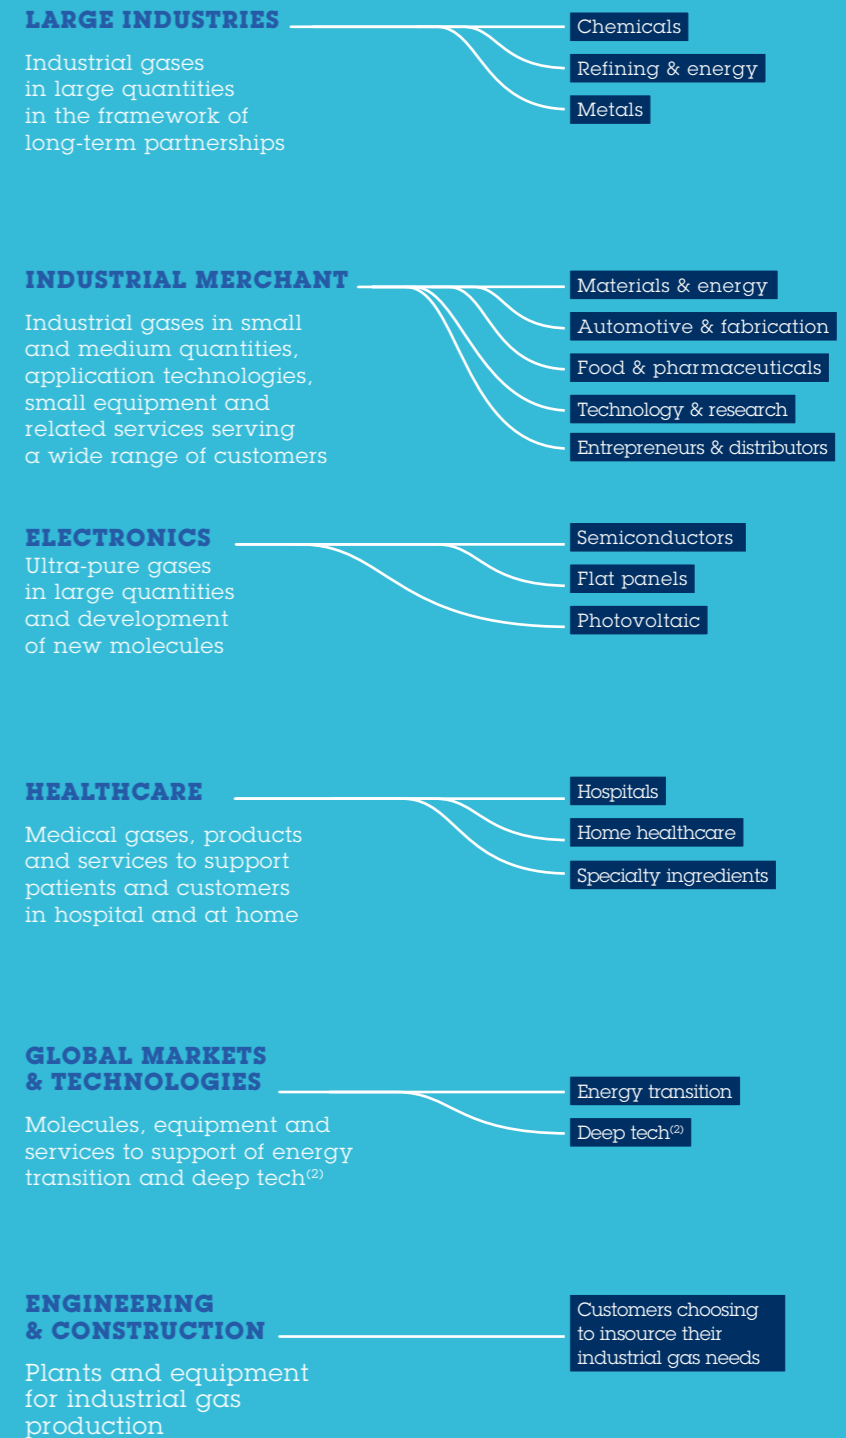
LARGE INDUSTRIES

Industrial gases in large quantities in the framework of long-term partnerships

Chemicals

Refining & energy

Metals

INDUSTRIAL MERCHANT

Industrial gases in small and medium quantities, application technologies, small equipment and related services serving a wide range of customers

Materials & energy

Automotive & fabrication

Food & pharmaceuticals

Technology & research

Entrepreneurs & distributors

ELECTRONICS

Ultra-pure gases in large quantities and development of new molecules

Semiconductors

Flat panels

Photovoltaic

HEALTHCARE

Medical gases, products and services to support patients and customers in hospital and at home

Hospitals

Home healthcare

Specialty ingredients

GLOBAL MARKETS & TECHNOLOGIES

Molecules, equipment and services to support of energy transition and deep tech$^{(2)}$

Energy transition

Deep tech$^{(2)}$

ENGINEERING & CONSTRUCTION

Plants and equipment for industrial gas production

Customers choosing to insource their industrial gas needs